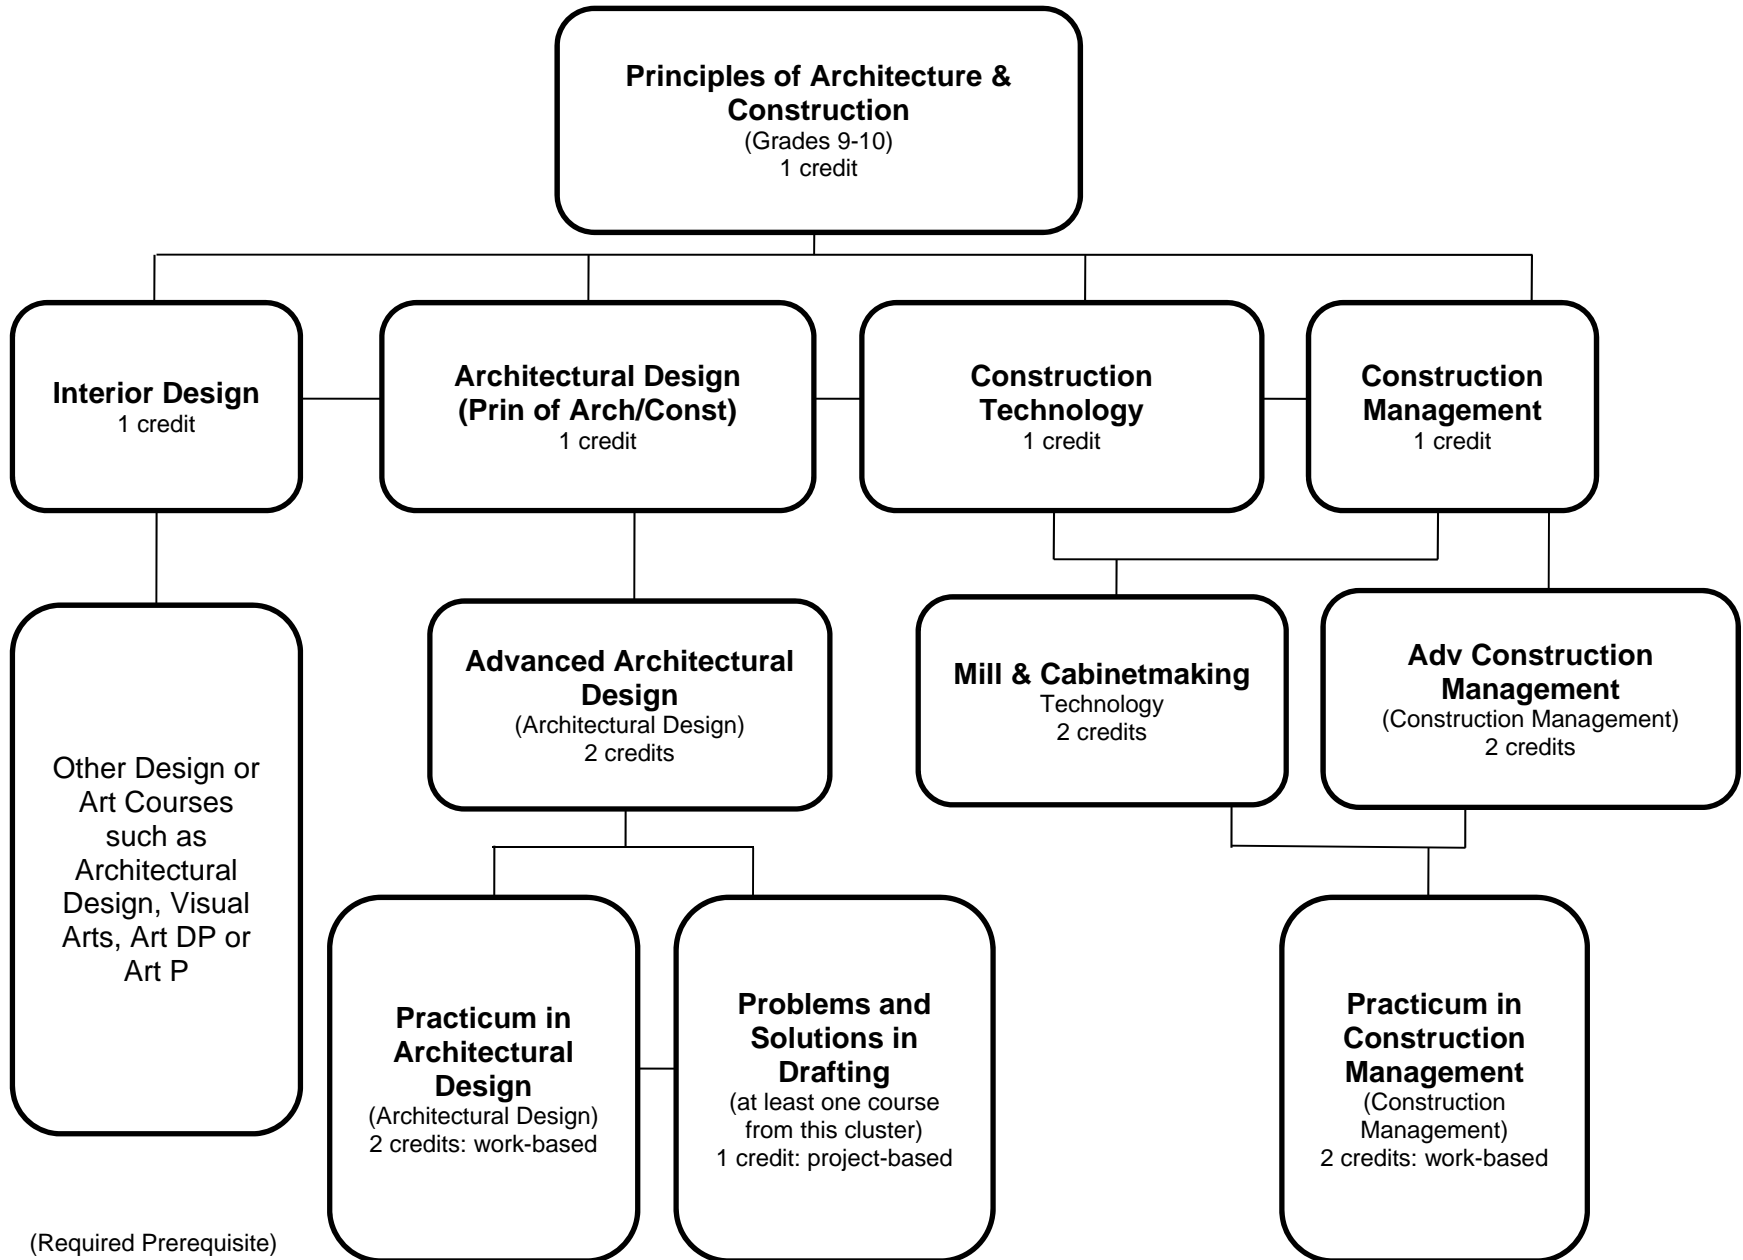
**Principles of Architecture & Construction**
(Grades 9-10)
1 credit

**Interior Design**
1 credit

**Architectural Design (Prin of Arch/Const)**
1 credit

**Construction Technology**
1 credit

**Construction Management**
1 credit

Other Design or Art Courses such as Architectural Design, Visual Arts, Art DP or Art P

**Advanced Architectural Design**
(Architectural Design)
2 credits

**Mill & Cabinetmaking**
Technology
2 credits

**Adv Construction Management**
(Construction Management)
2 credits

**Practicum in Architectural Design**
(Architectural Design)
2 credits: work-based

**Problems and Solutions in Drafting**
(at least one course from this cluster)
1 credit: project-based

**Practicum in Construction Management**
(Construction Management)
2 credits: work-based

(Required Prerequisite)